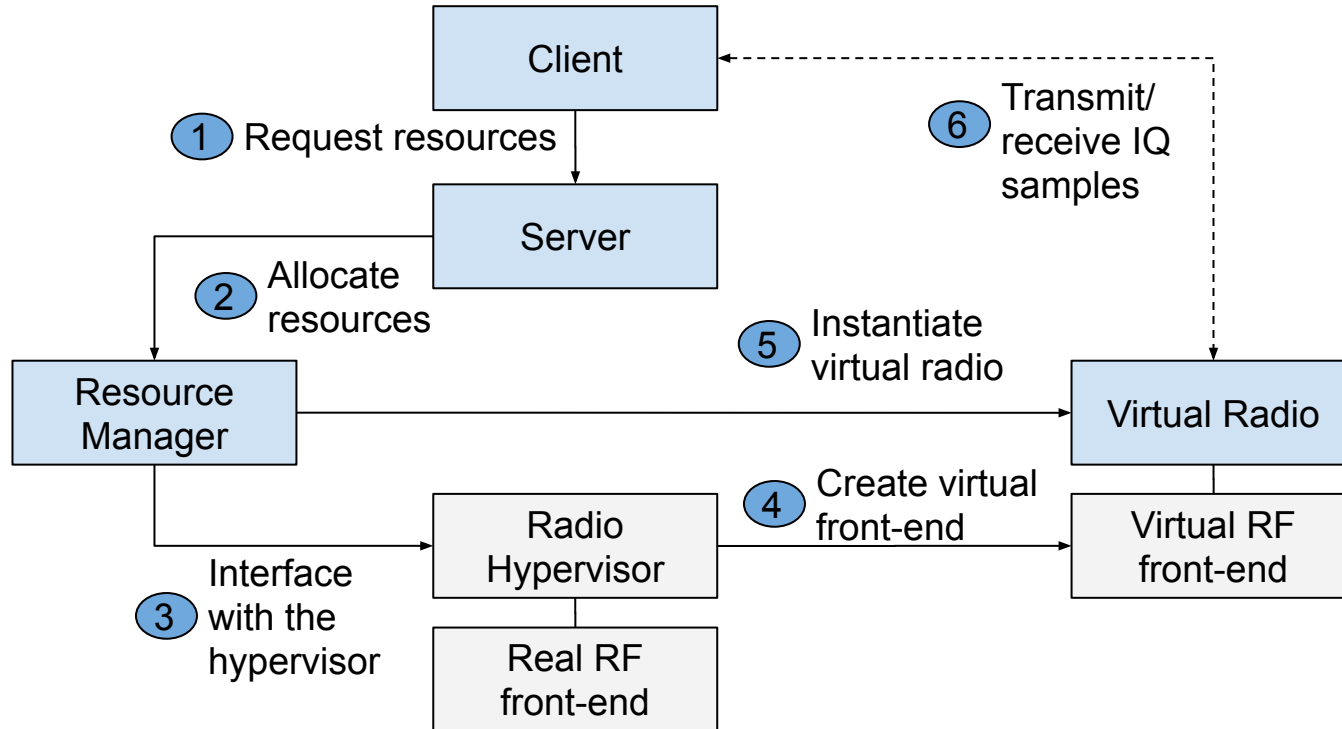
Client

1 Request resources

6 Transmit/ receive IQ samples

Server

2 Allocate resources

5 Instantiate virtual radio

Resource Manager

Virtual Radio

Radio Hypervisor

4 Create virtual front-end

Virtual RF front-end

3 Interface with the hypervisor

Real RF front-end